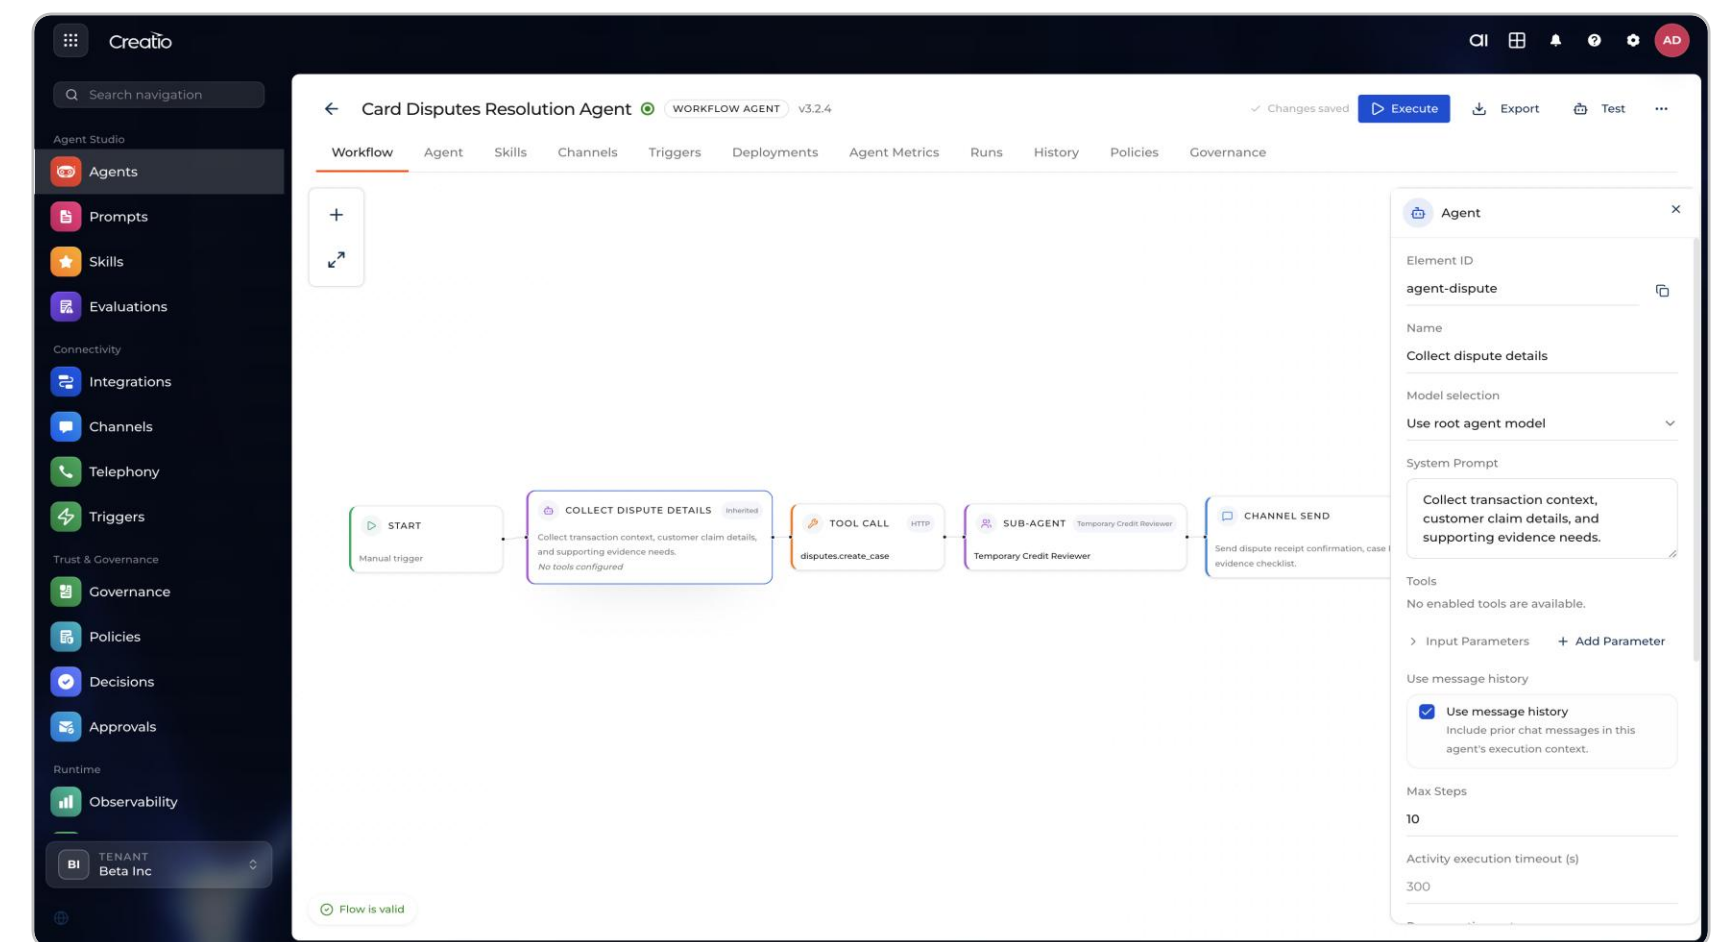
Creatio

AD

Search navigation

Agent Studio
Agents
Prompts
Skills
Evaluations

Connectivity
Integrations
Channels
Telephony
Triggers

Trust & Governance
Governance
Policies
Decisions
Approvals

Runtime
Observability

BI TENANT
Beta Inc

Card Disputes Resolution Agent WORKFLOW AGENT v3.2.4

Changes saved Execute Export Test ···

Workflow Agent Skills Channels Triggers Deployments Agent Metrics Runs History Policies Governance

+

START
Manual trigger

COLLECT DISPUTE DETAILS Inherited
Collect transaction context, customer claim details, and supporting evidence needs.
No tools configured

TOOL CALL HTTP
disputes.create_case

SUB-AGENT Temporary Credit Reviewer
Temporary Credit Reviewer

CHANNEL SEND
Send dispute receipt confirmation, case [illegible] evidence checklist.

Flow is valid

Agent ×

Element ID
agent-dispute

Name
Collect dispute details

Model selection
Use root agent model

System Prompt
Collect transaction context, customer claim details, and supporting evidence needs.

Tools
No enabled tools are available.

Input Parameters + Add Parameter

Use message history
Use message history
Include prior chat messages in this agent's execution context.

Max Steps
10

Activity execution timeout (s)
300